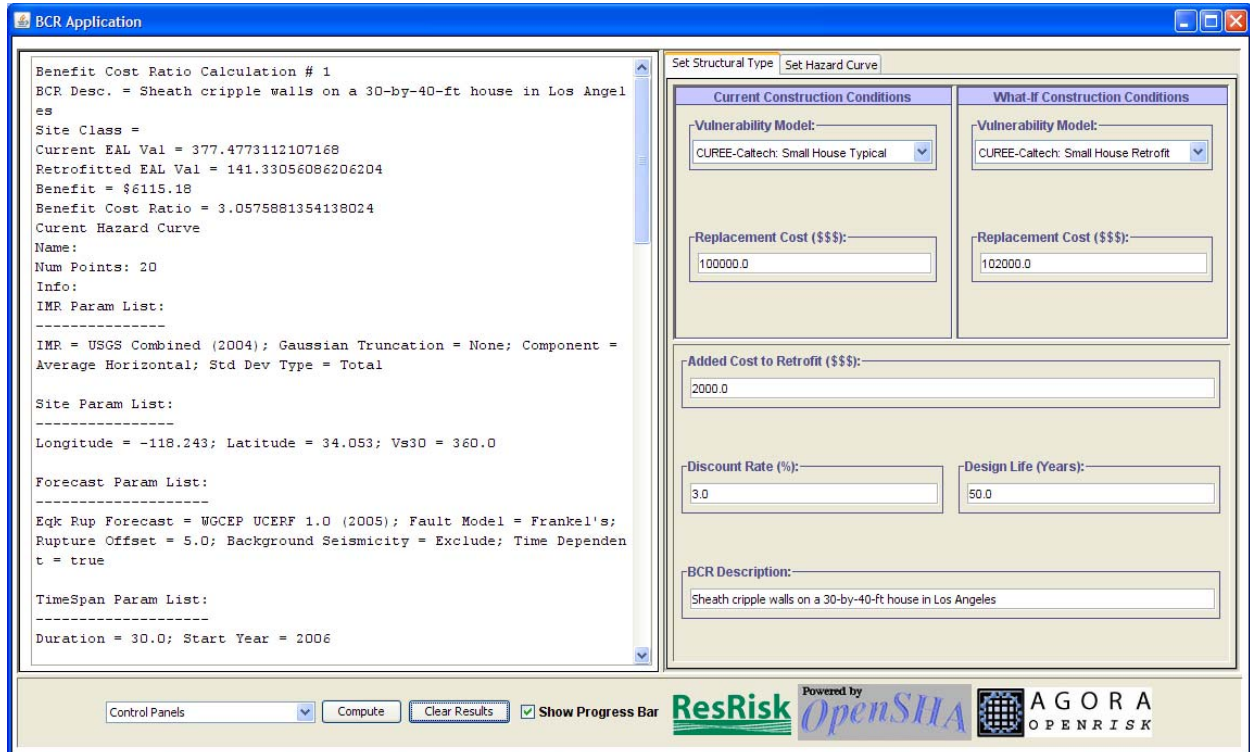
BCR Application

Benefit Cost Ratio Calculation # 1
BCR Desc. = Sheath cripple walls on a 30-by-40-ft house in Los Angeles
Site Class =
Current EAL Val = 377.4773112107168
Retrofitted EAL Val = 141.33056086206204
Benefit = $6115.18
Benefit Cost Ratio = 3.0575881354138024
Curent Hazard Curve
Name:
Num Points: 20
Info:
IMR Param List:
---------------
IMR = USGS Combined (2004); Gaussian Truncation = None; Component = Average Horizontal; Std Dev Type = Total

Site Param List:
----------------
Longitude = -118.243; Latitude = 34.053; Vs30 = 360.0

Forecast Param List:
--------------------
Eqk Rup Forecast = WGCEP UCERF 1.0 (2005); Fault Model = Frankel's; Rupture Offset = 5.0; Background Seismicity = Exclude; Time Dependent = true

TimeSpan Param List:
--------------------
Duration = 30.0; Start Year = 2006

Set Structural Type | Set Hazard Curve

Current Construction Conditions
Vulnerability Model:
CUREE-Caltech: Small House Typical
Replacement Cost ($$$):
100000.0

What-If Construction Conditions
Vulnerability Model:
CUREE-Caltech: Small House Retrofit
Replacement Cost ($$$):
102000.0

Added Cost to Retrofit ($$$):
2000.0

Discount Rate (%):
3.0
Design Life (Years):
50.0

BCR Description:
Sheath cripple walls on a 30-by-40-ft house in Los Angeles

Control Panels | Compute | Clear Results | Show Progress Bar

ResRisk Powered by OpenSHA AGORA OPENRISK